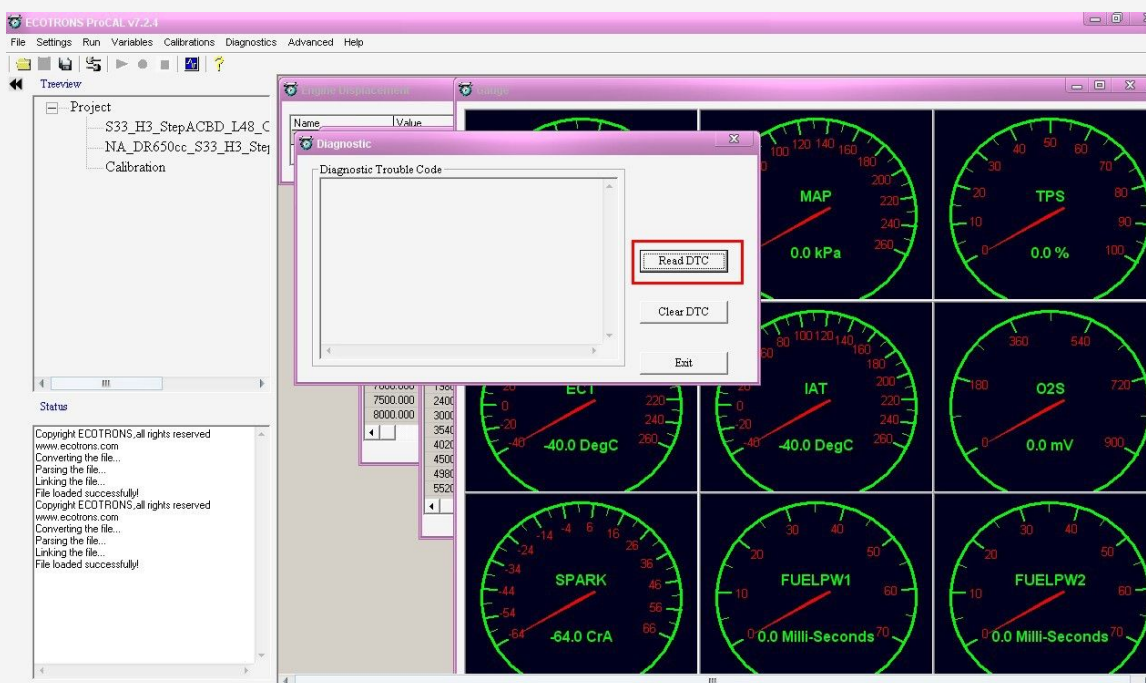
ECOTRONS ProCAL v7.2.4

File Settings Run Variables Calibrations Diagnostics Advanced Help

Treeview

Project
S33_H3_StepACBD_L48_C
NA_DR650cc_S33_H3_Ste
Calibration

Status

Copyright ECOTRONS,all rights reserved
www.ecotrons.com
Converting the file...
Parsing the file...
Linking the file...
File loaded successfully!
Copyright ECOTRONS,all rights reserved
www.ecotrons.com
Converting the file...
Parsing the file...
Linking the file...
File loaded successfully!

Engine Displacement

Name
Value

7500.000
8000.000

2400
3000
3540
4020
4500
4980
5520

Gauge

Diagnostic

Diagnostic Trouble Code

Read DTC

Clear DTC

Exit

100 120 140 160 180 200 220 240 260
MAP
0.0 kPa

0 10 20 30 40 50 60 70 80 90 100
TPS
0.0 %

-40 -20 0 20 220 240 260
ECT
-40.0 DegC

-40 -20 0 20 40 60 80 100 120 140 160 180 200 220 240 260
IAT
-40.0 DegC

0 180 360 540 720 900
O2S
0.0 mV

-64 -54 -44 -34 -24 -14 -4 6 16 26 36 46 56 66
SPARK
-64.0 CrA

0 10 20 30 40 50 60 70
FUELPW1
0.0 Milli-Seconds

0 10 20 30 40 50 60 70
FUELPW2
0.0 Milli-Seconds